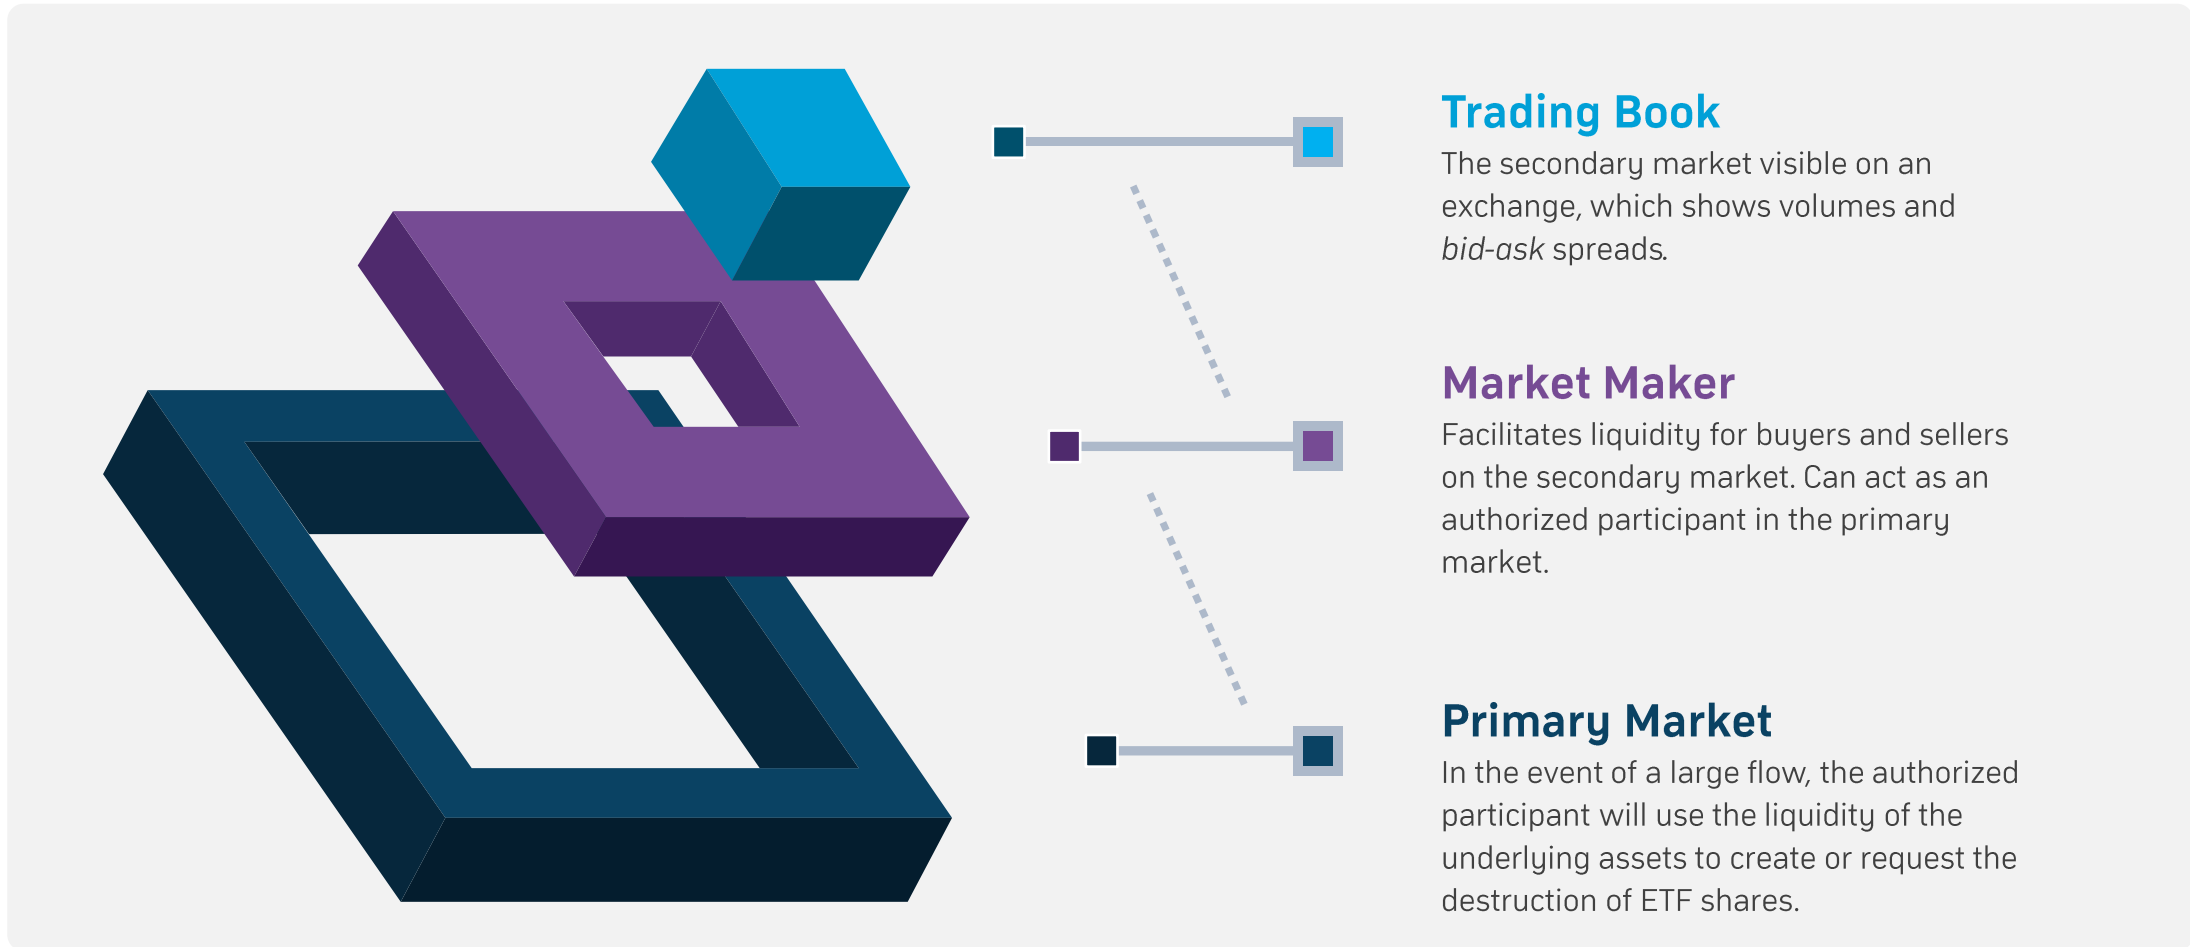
Trading Book
The secondary market visible on an exchange, which shows volumes and bid-ask spreads.

Market Maker
Facilitates liquidity for buyers and sellers on the secondary market. Can act as an authorized participant in the primary market.

Primary Market
In the event of a large flow, the authorized participant will use the liquidity of the underlying assets to create or request the destruction of ETF shares.